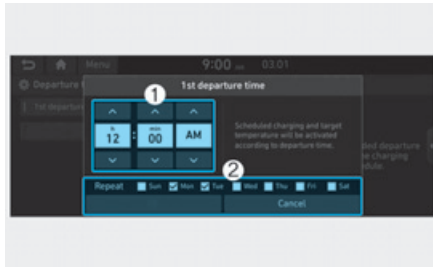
Menu
9:00 03:01
Departure
1st departure
1st departure time
1
h
12
:
min
00
AM
Scheduled charging and target temperature will be activated according to departure time.
ded departure
e charging
dule
2
Repeat
Sun
Mon
Tue
Wed
Thu
Fri
Sat
Cancel